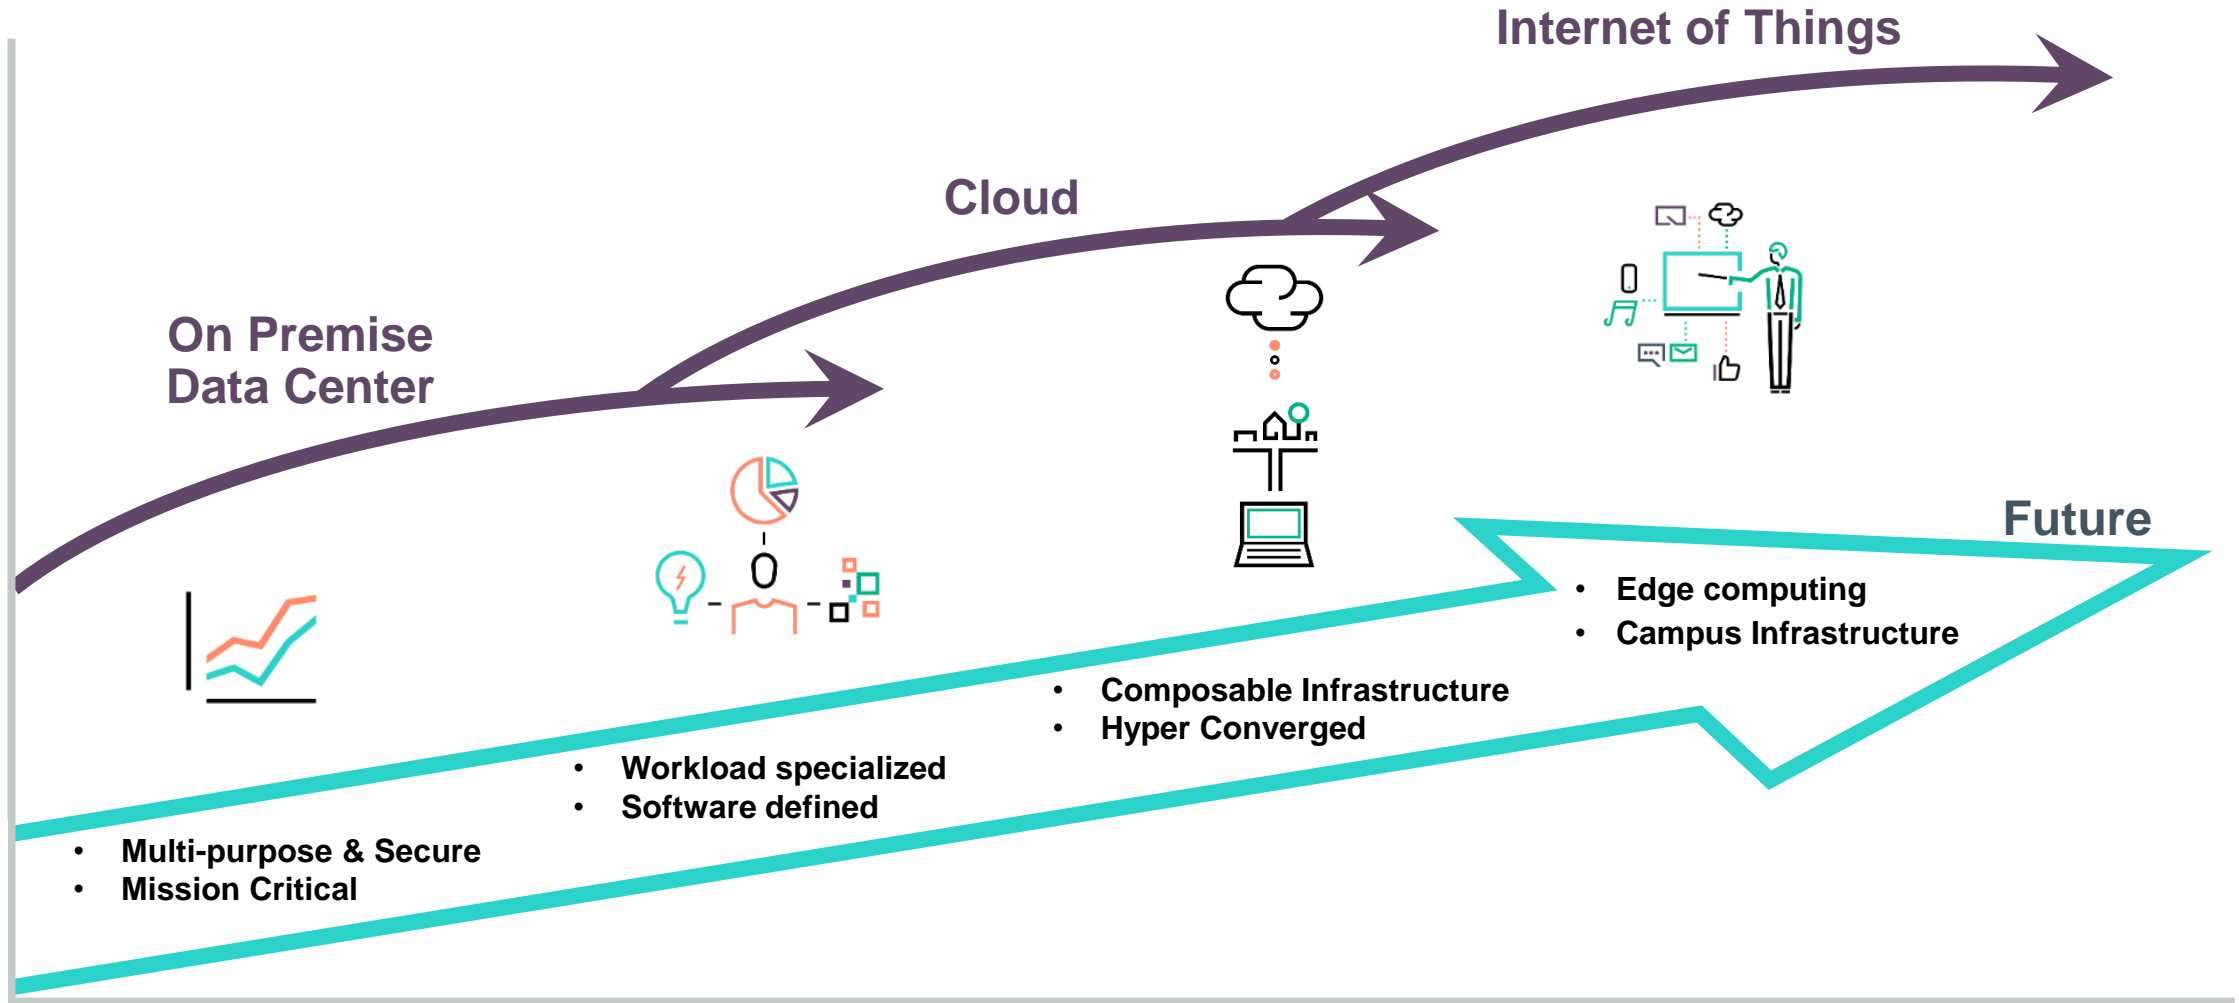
Internet of Things

Cloud

On Premise
Data Center

Future

- Edge computing
- Campus Infrastructure

- Composable Infrastructure
- Hyper Converged

- Workload specialized
- Software defined

- Multi-purpose & Secure
- Mission Critical